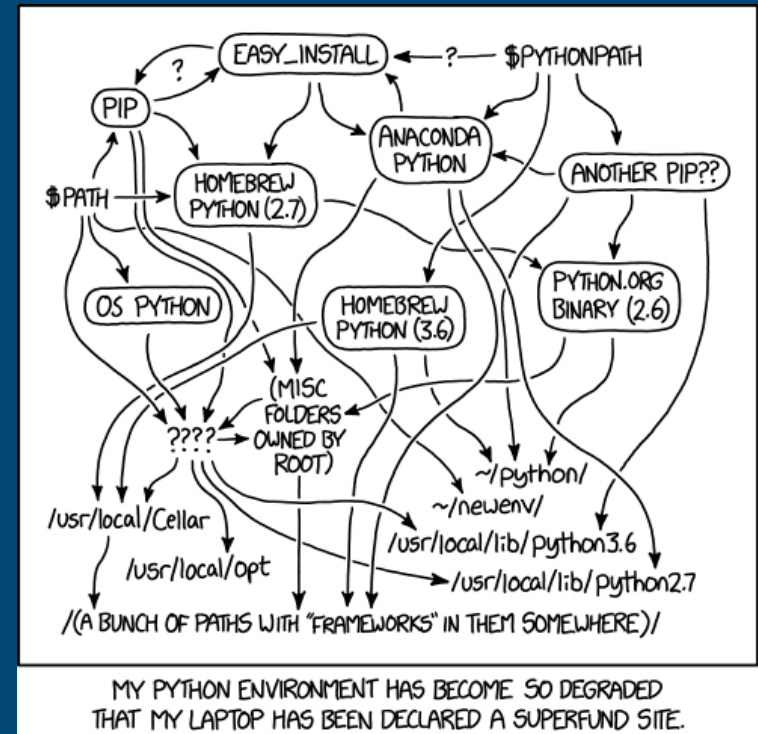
EASY_INSTALL

?

?

$PYTHONPATH

PIP

ANACONDA PYTHON

HOMEBREW PYTHON (2.7)

ANOTHER PIP??

$PATH

PYTHON.ORG BINARY (2.6)

OS PYTHON

HOMEBREW PYTHON (3.6)

(MISC FOLDERS OWNED BY ROOT)

????

~/python/

~/newenv/

/usr/local/Cellar

/usr/local/lib/python3.6

/usr/local/opt

/usr/local/lib/python2.7

/(A BUNCH OF PATHS WITH "FRAMEWORKS" IN THEM SOMEWHERE)/

MY PYTHON ENVIRONMENT HAS BECOME SO DEGRADED THAT MY LAPTOP HAS BEEN DECLARED A SUPERFUND SITE.